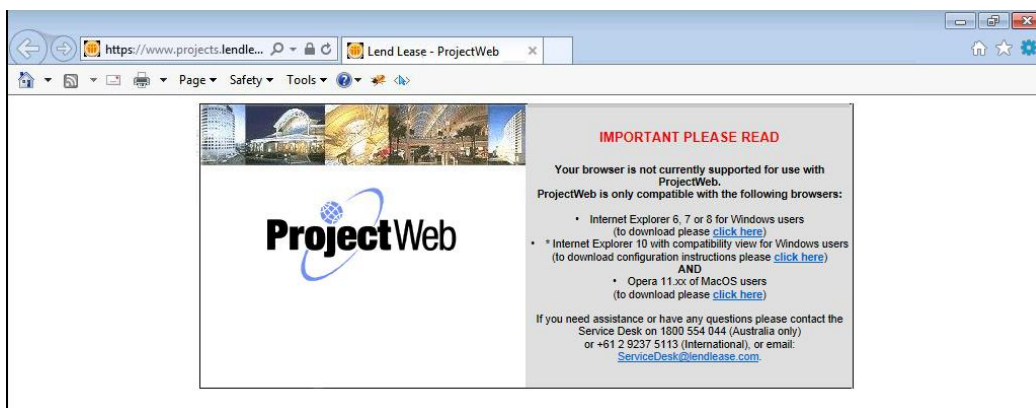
https://www.projects.lendle...

Lend Lease - ProjectWeb

Page ▾ Safety ▾ Tools ▾

ProjectWeb

IMPORTANT PLEASE READ

Your browser is not currently supported for use with ProjectWeb.
ProjectWeb is only compatible with the following browsers:

• Internet Explorer 6, 7 or 8 for Windows users (to download please click here)
• * Internet Explorer 10 with compatibility view for Windows users (to download configuration instructions please click here)
AND
• Opera 11.xx of MacOS users (to download please click here)

If you need assistance or have any questions please contact the Service Desk on 1800 554 044 (Australia only) or +61 2 9237 5113 (International), or email: ServiceDesk@lendlease.com.